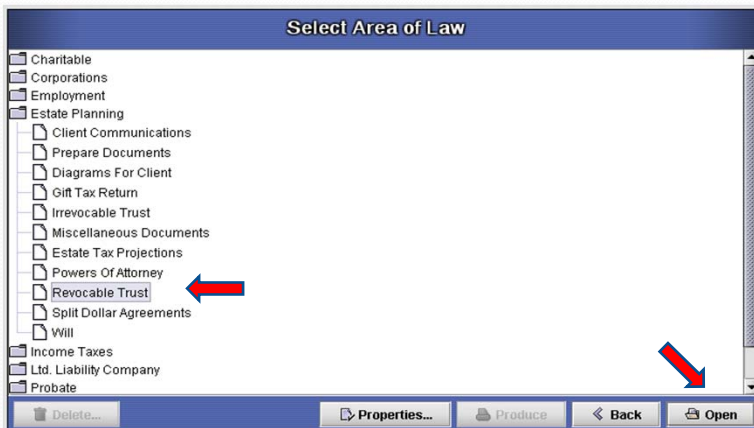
Select Area of Law

Charitable
Corporations
Employment
Estate Planning
Client Communications
Prepare Documents
Diagrams For Client
Gift Tax Return
Irrevocable Trust
Miscellaneous Documents
Estate Tax Projections
Powers Of Attorney
Revocable Trust
Split Dollar Agreements
Will
Income Taxes
Ltd. Liability Company
Probate

Delete...
Properties...
Produce
Back
Open